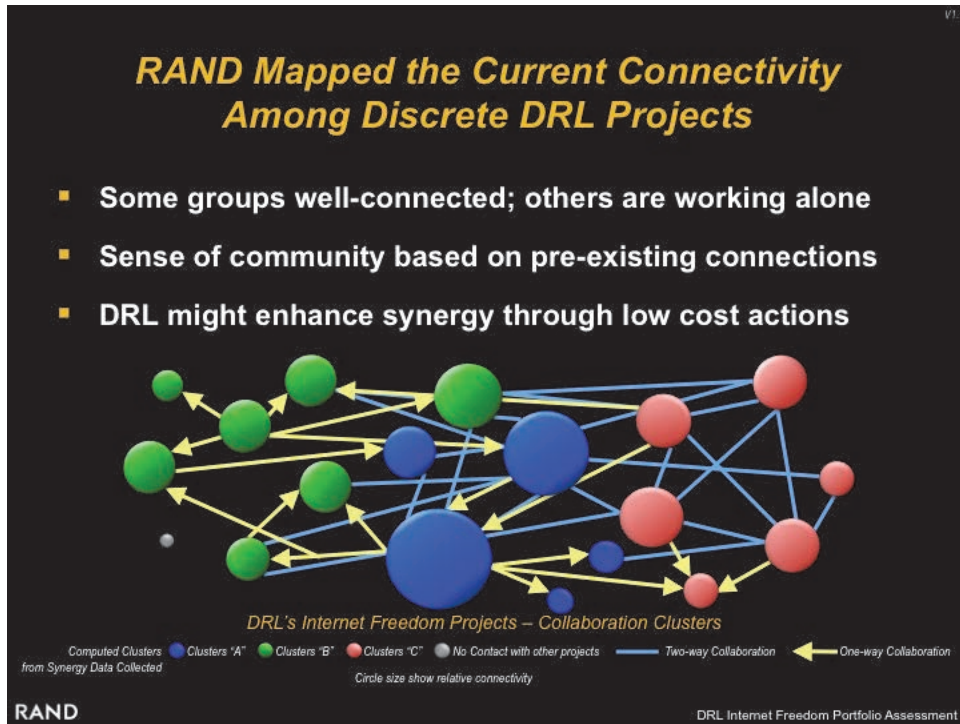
V1.

RAND Mapped the Current Connectivity Among Discrete DRL Projects

Some groups well-connected; others are working alone

Sense of community based on pre-existing connections

DRL might enhance synergy through low cost actions

DRL's Internet Freedom Projects – Collaboration Clusters

Computed Clusters from Synergy Data Collected Clusters "A" Clusters "B" Clusters "C" No Contact with other projects Two-way Collaboration One-way Collaboration

Circle size show relative connectivity

RAND

DRL Internet Freedom Portfolio Assessment